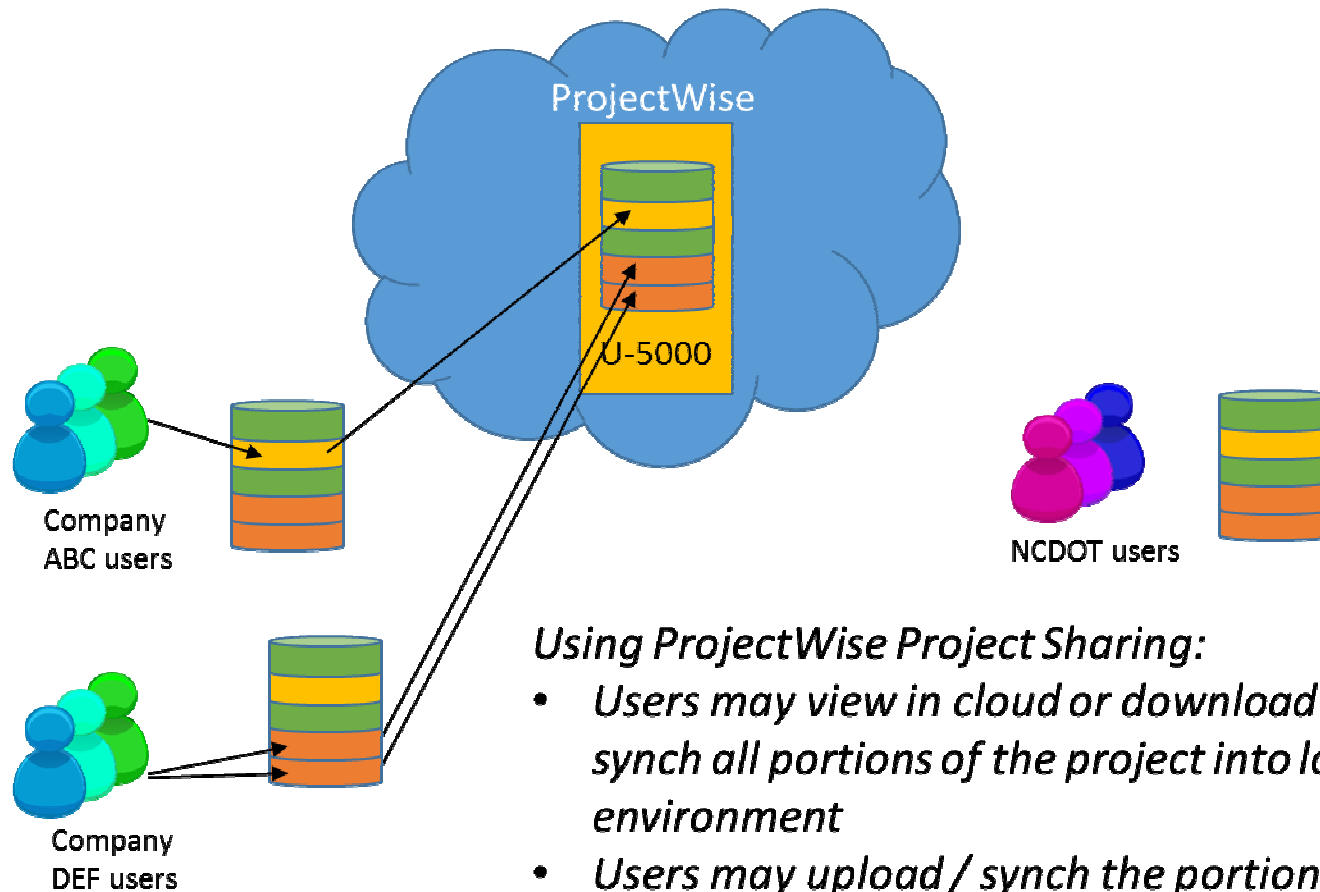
ProjectWise

U-5000

Company ABC users

Company DEF users

NCDOT users

Using ProjectWise Project Sharing:

- Users may view in cloud or download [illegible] synch all portions of the project into l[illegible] environment
- Users may upload / synch the portion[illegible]